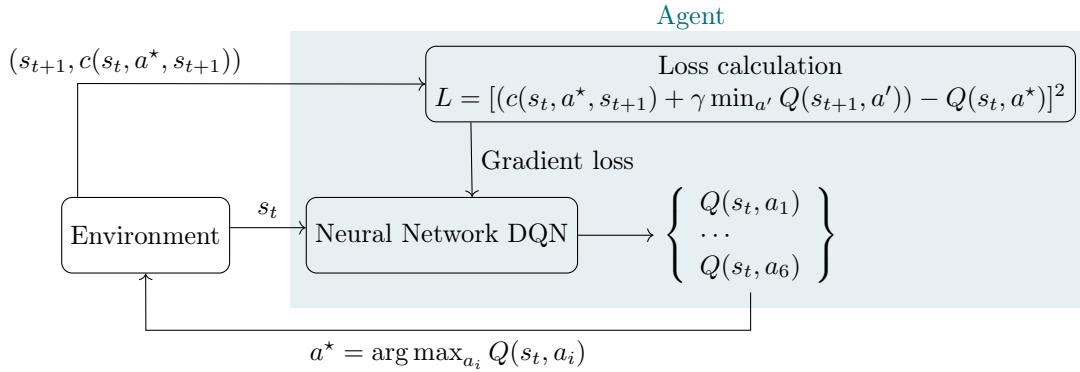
Agent

$(s_{t+1}, c(s_t, a^\star, s_{t+1}))$

Loss calculation
$L = [(c(s_t, a^\star, s_{t+1}) + \gamma \min_{a'} Q(s_{t+1}, a')) - Q(s_t, a^\star)]^2$

Gradient loss

$s_t$

Environment

Neural Network DQN

$\left\{ \begin{array}{c} Q(s_t, a_1) \\ \cdots \\ Q(s_t, a_6) \end{array} \right\}$

$a^\star = \arg\max_{a_i} Q(s_t, a_i)$